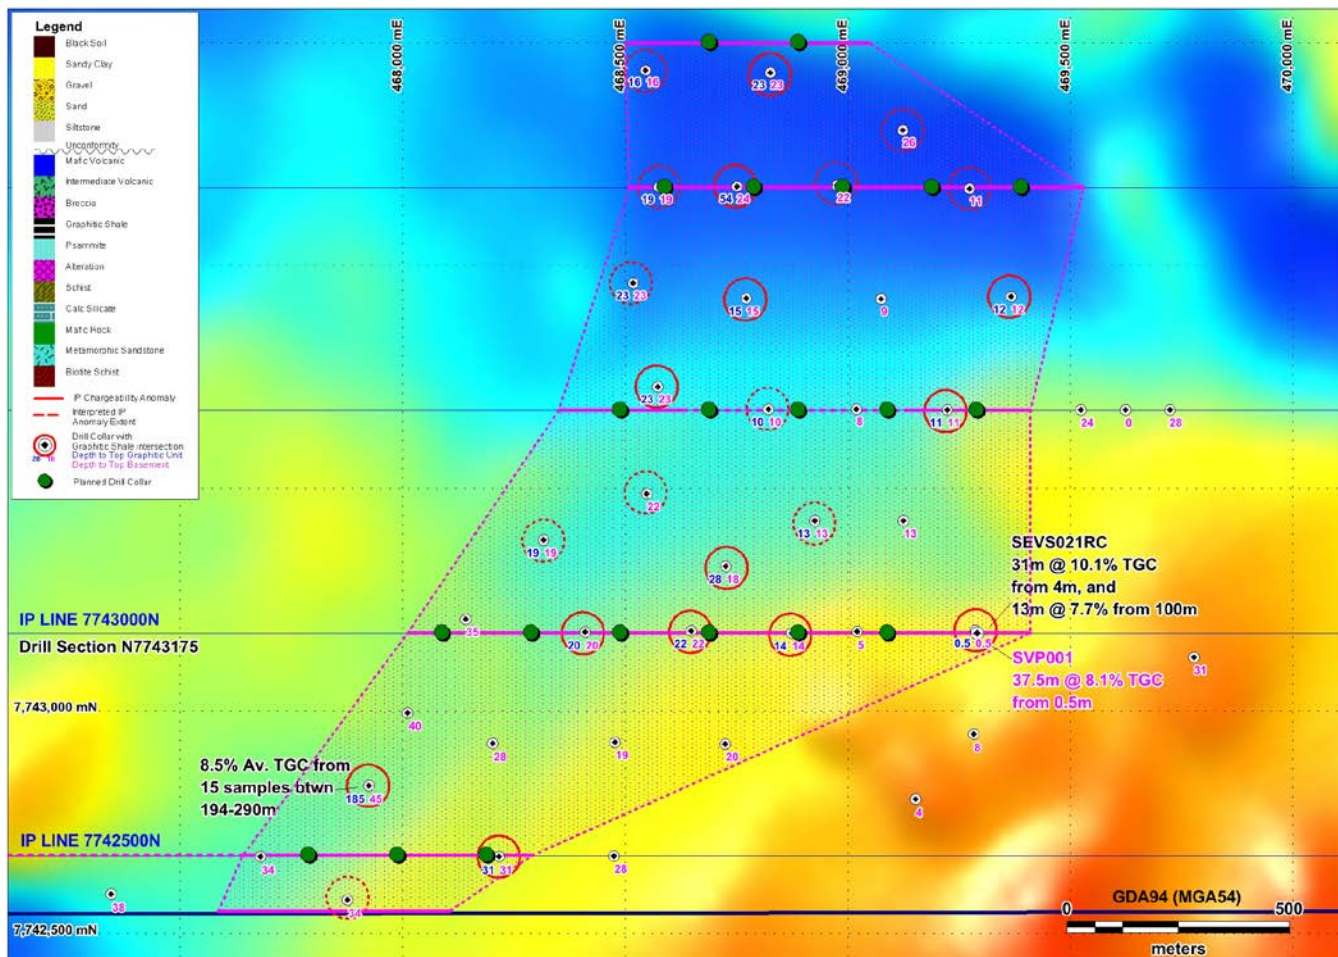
Legend
Black Soil
Sandy Clay
Gravel
Sand
Siltstone
Unconformity
Mafic Volcanic
Intermediate Volcanic
Breccia
Graphitic Shale
Psammite
Alteration
Schist
Calc Silicate
Mafic Rock
Metamorphic Sandstone
Biotite Schist
IP Chargeability Anomaly
Interpreted IP Anomaly Extent
Drill Collar with Graphitic Shale intersection
Depth to Top Graphitic Unit
Depth to Top Basement
28 16
Planned Drill Collar

468,000 mE
468,500 mE
469,000 mE
469,500 mE
470,000 mE

16 16
23 23
26
19 19
54 24
22
11
23 23
15 15
9
12 12
23 23
10 10
8
11 11
24
0
28
22
19 19
13 13
13
28 18
SEVS021RC
31m @ 10.1% TGC from 4m, and 13m @ 7.7% from 100m
IP LINE 7743000N
Drill Section N7743175
25
20 20
22 22
14 14
5
0.5 0.5
SVP001
37.5m @ 8.1% TGC from 0.5m
31
7,743,000 mN
40
28
19
20
8
8.5% Av. TGC from 15 samples btwn 194-290m
185 45
4
IP LINE 7742500N
34
31 31
28
38
34
7,742,500 mN
0
GDA94 (MGA54)
500
meters